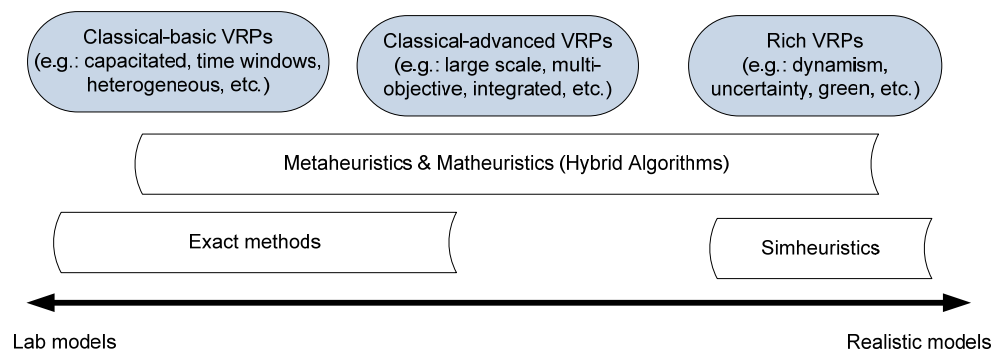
Classical-basic VRPs
(e.g.: capacitated, time windows, heterogeneous, etc.)

Classical-advanced VRPs
(e.g.: large scale, multi-objective, integrated, etc.)

Rich VRPs
(e.g.: dynamism, uncertainty, green, etc.)

Metaheuristics & Matheuristics (Hybrid Algorithms)

Exact methods

Simheuristics

Lab models

Realistic models